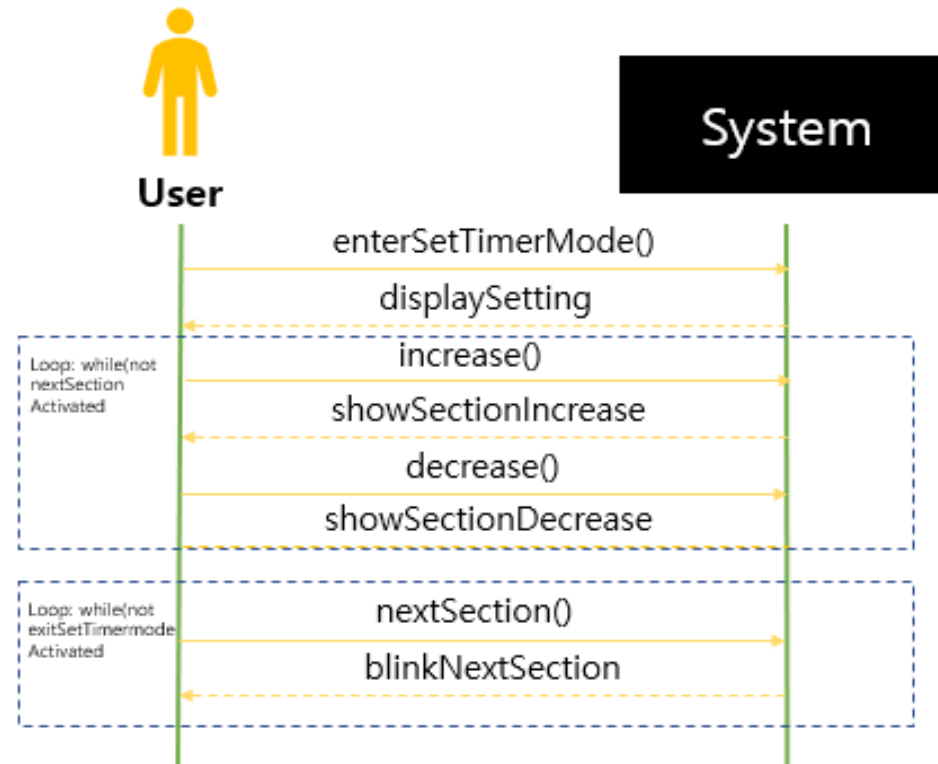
User

System

enterSetTimerMode()

displaySetting

Loop: while(not nextSection Activated

increase()

showSectionIncrease

decrease()

showSectionDecrease

Loop: while(not exitSetTimermode Activated

nextSection()

blinkNextSection